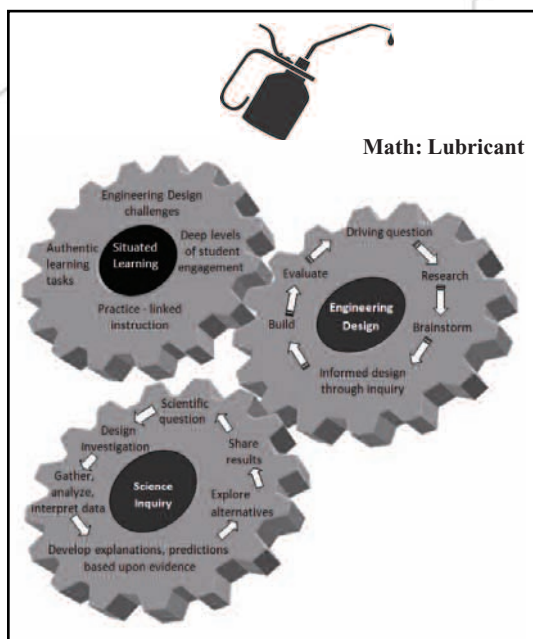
Math: Lubricant

Engineering Design challenges

Authentic learning tasks

Situated Learning

Deep levels of student engagement

Practice - linked instruction

Driving question

Evaluate

Research

Engineering Design

Build

Brainstorm

Informed design through inquiry

Scientific question

Design investigation

Share results

Gather, analyze, interpret data

Science Inquiry

Explore alternatives

Develop explanations, predictions based upon evidence